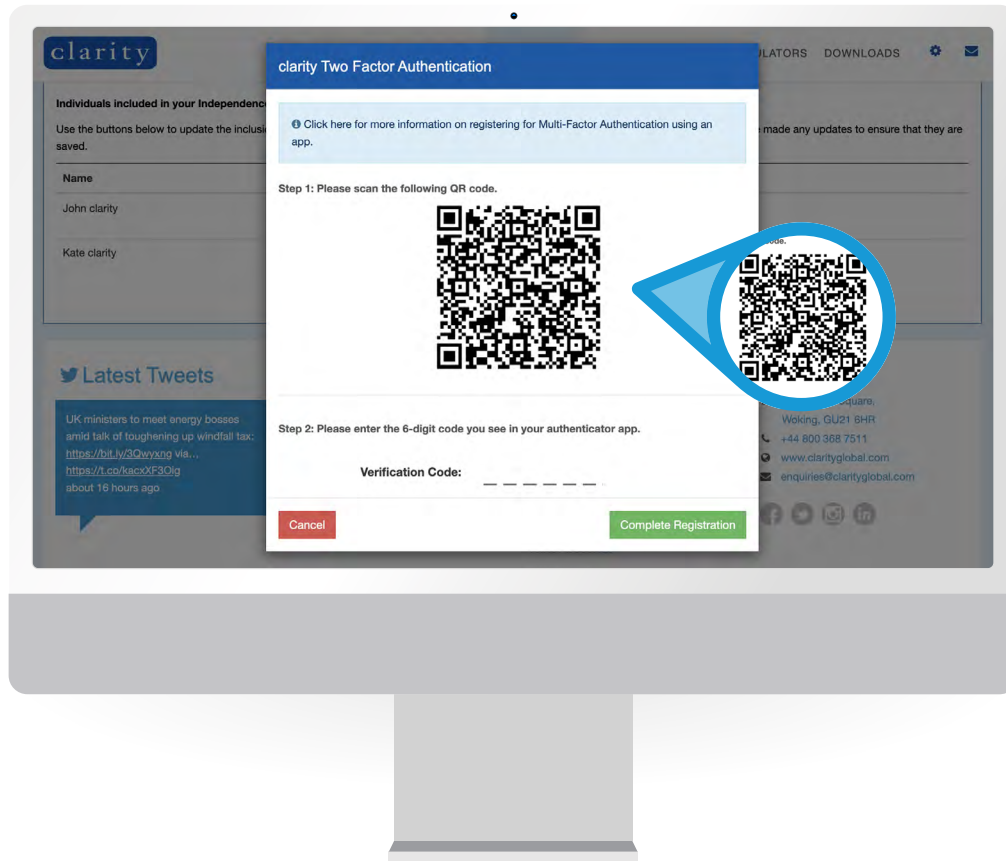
clarity

ULATORS DOWNLOADS

Individuals included in your Independenc

Use the buttons below to update the inclusi e made any updates to ensure that they are saved.

Name

John clarity

Kate clarity

Latest Tweets

UK ministers to meet energy bosses amid talk of toughening up windfall tax: https://bit.ly/3Qwyxng via... https://t.co/kacxXF3Oig about 16 hours ago

quare, Woking, GU21 6HR
+44 800 368 7511
www.clarityglobal.com
enquiries@clarityglobal.com

clarity Two Factor Authentication

Click here for more information on registering for Multi-Factor Authentication using an app.

Step 1: Please scan the following QR code.

Step 2: Please enter the 6-digit code you see in your authenticator app.

Verification Code:

Cancel

Complete Registration

ode.